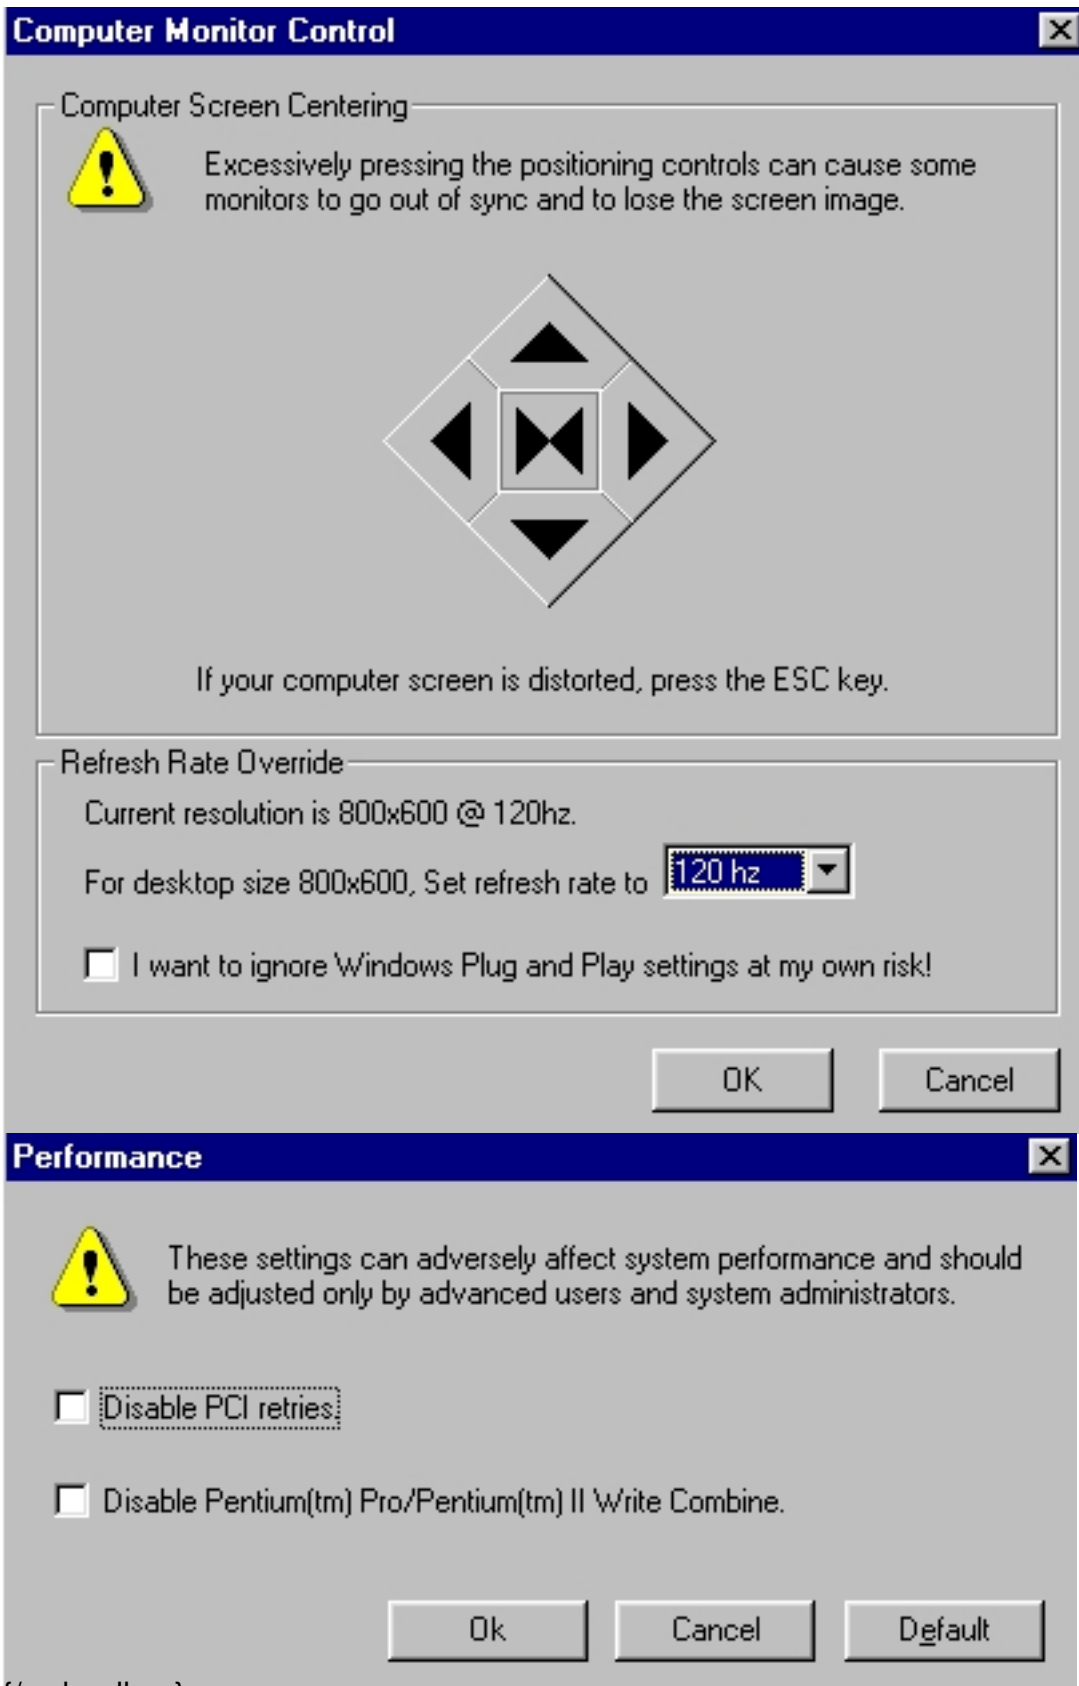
Computer Monitor Control

Computer Screen Centering

Excessively pressing the positioning controls can cause some monitors to go out of sync and to lose the screen image.

If your computer screen is distorted, press the ESC key.

Refresh Rate Override

Current resolution is 800x600 @ 120hz.

For desktop size 800x600, Set refresh rate to 120 hz

I want to ignore Windows Plug and Play settings at my own risk!

OK Cancel

Performance

These settings can adversely affect system performance and should be adjusted only by advanced users and system administrators.

Disable PCI retries

Disable Pentium(tm) Pro/Pentium(tm) II Write Combine.

Ok Cancel Default